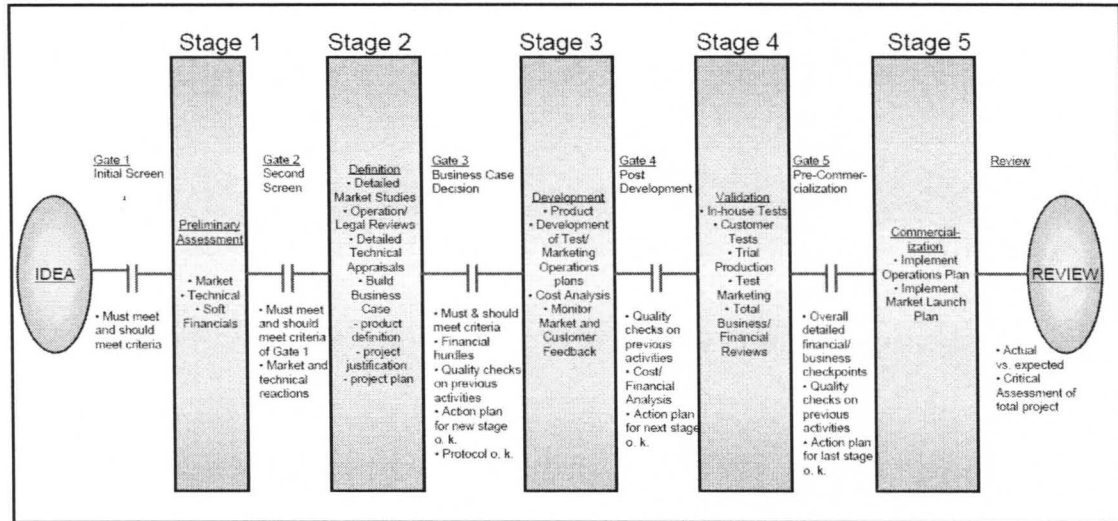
Stage 1

Stage 2

Stage 3

Stage 4

Stage 5

Gate 1
Initial Screen

IDEA

• Must meet and should meet criteria

Preliminary Assessment

• Market
• Technical
• Soft Financials

Gate 2
Second Screen

• Must meet and should meet criteria of Gate 1
• Market and technical reactions

Definition
• Detailed Market Studies
• Operation/ Legal Reviews
• Detailed Technical Appraisals
• Build Business Case
- product definition
- project justification
- project plan

Gate 3
Business Case Decision

• Must & should meet criteria
• Financial hurdles
• Quality checks on previous activities
• Action plan for new stage o. k.
• Protocol o. k.

Development
• Product
• Development of Test/ Marketing Operations plans
• Cost Analysis
• Monitor Market and Customer Feedback

Gate 4
Post Development

• Quality checks on previous activities
• Cost/ Financial Analysis
• Action plan for next stage o. k.

Validation
• In-house Tests
• Customer Tests
• Trial Production
• Test Marketing
• Total Business/ Financial Reviews

Gate 5
Pre-Commercialization

• Overall detailed financial/ business checkpoints
• Quality checks on previous activities
• Action plan for last stage o. k.

Commercialization
• Implement Operations Plan
• Implement Market Launch Plan

Review

REVIEW

• Actual vs. expected
• Critical Assessment of total project